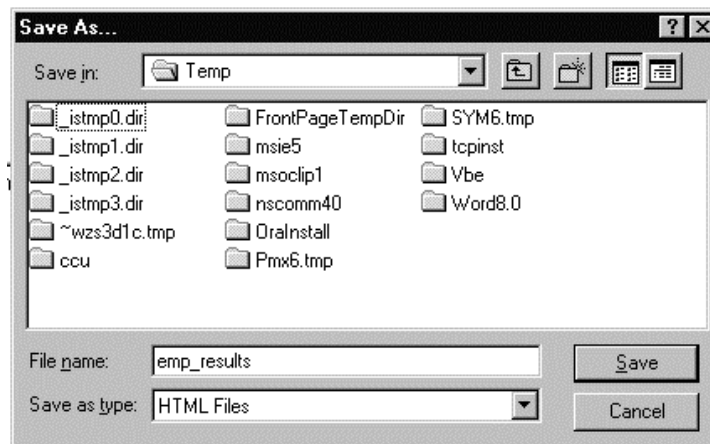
Save As...

Save in: Temp

_istmp0.dir
_istmp1.dir
_istmp2.dir
_istmp3.dir
~wzs3d1c.tmp
ccu

FrontPageTempDir
msie5
msoclip1
nscomm40
OraInstall
Pmx6.tmp

SYM6.tmp
tcpinst
Vbe
Word8.0

File name: emp_results

Save as type: HTML Files

Save

Cancel